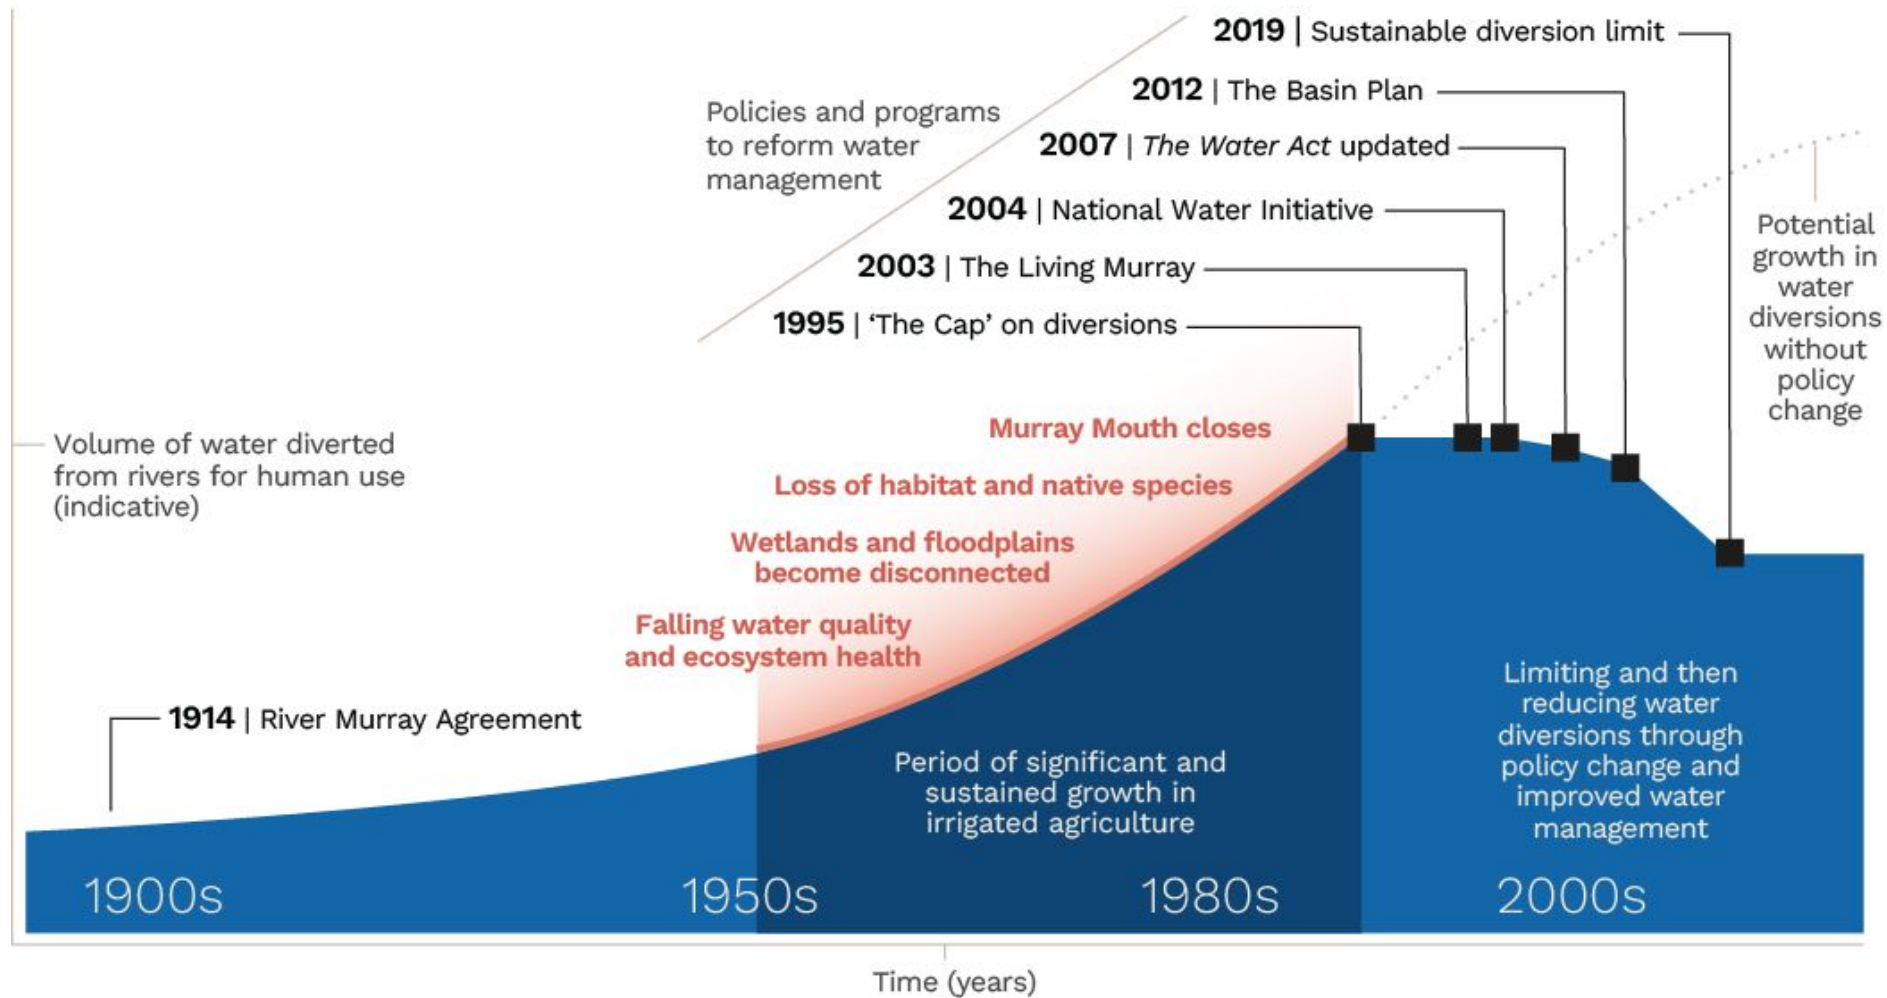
Policies and programs to reform water management

2019 | Sustainable diversion limit

2012 | The Basin Plan

2007 | The Water Act updated

2004 | National Water Initiative

2003 | The Living Murray

1995 | 'The Cap' on diversions

Potential growth in water diversions without policy change

Volume of water diverted from rivers for human use (indicative)

Murray Mouth closes

Loss of habitat and native species

Wetlands and floodplains become disconnected

Falling water quality and ecosystem health

1914 | River Murray Agreement

Period of significant and sustained growth in irrigated agriculture

Limiting and then reducing water diversions through policy change and improved water management

1900s

1950s

1980s

2000s

Time (years)